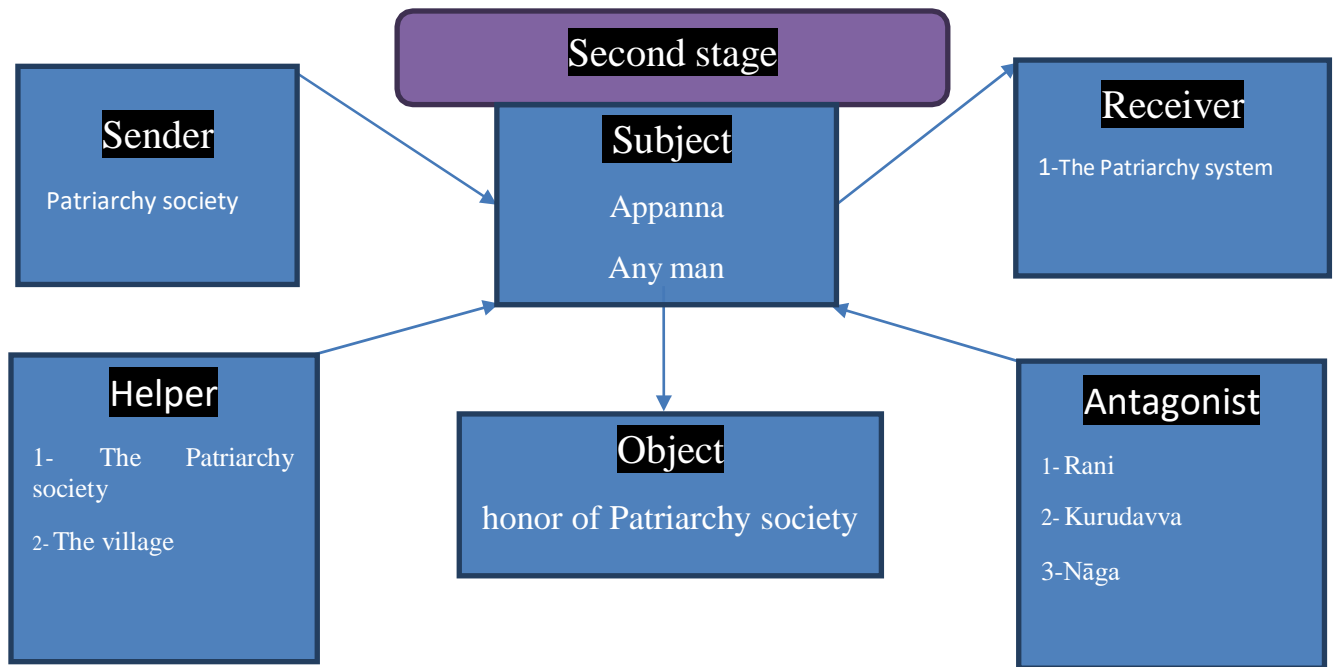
Second stage

Sender

Patriarchy society

Subject

Appanna

Any man

Receiver

1-The Patriarchy system

Helper

1- The Patriarchy society

2- The village

Object

honor of Patriarchy society

Antagonist

1- Rani

2- Kurudavva

3-Nāga